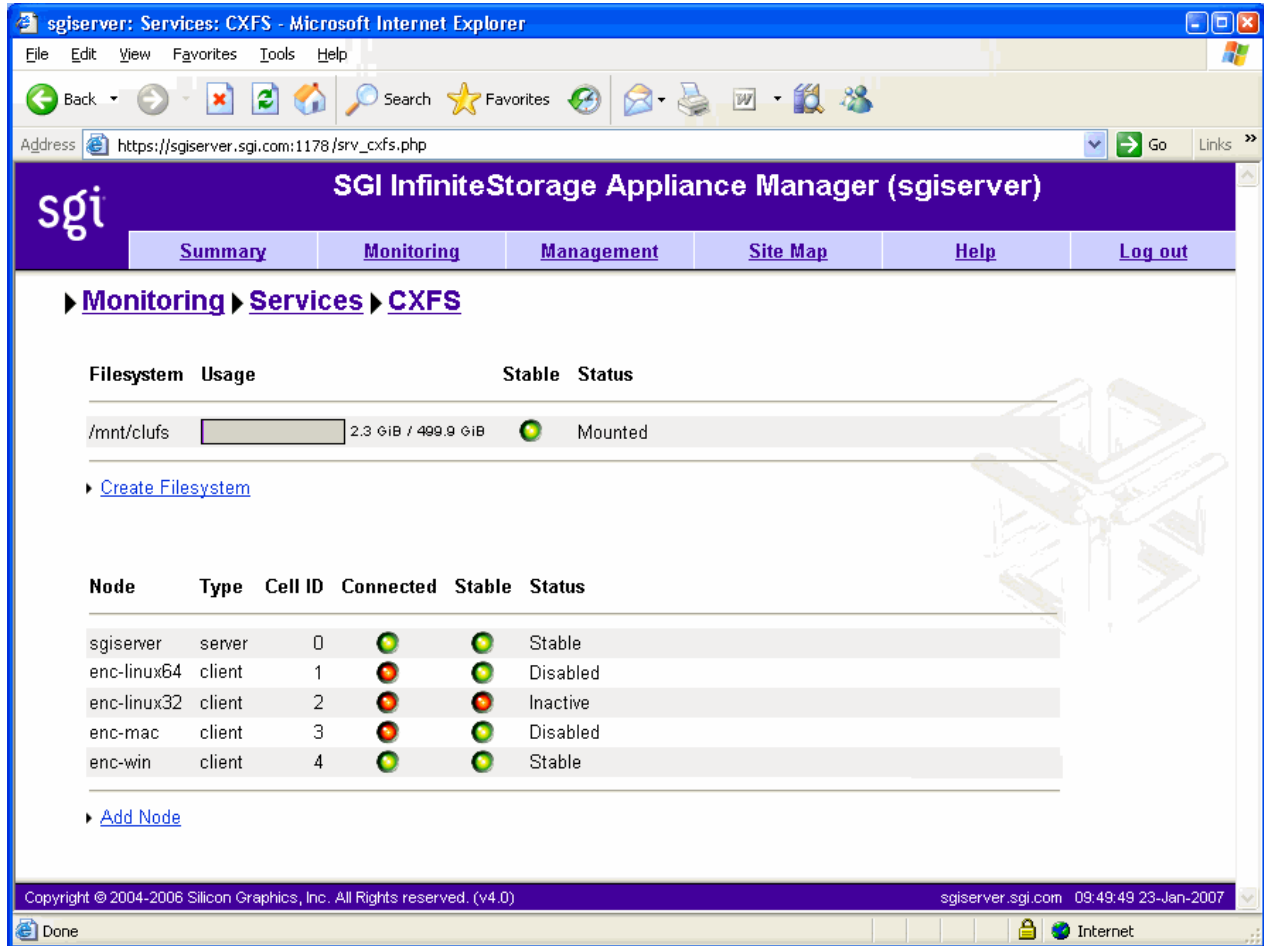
sgiserver: Services: CXFS - Microsoft Internet Explorer

File Edit View Favorites Tools Help

Back Search Favorites

Address https://sgiserver.sgi.com:1178/srv_cxfs.php Go Links

sgi

SGI InfiniteStorage Appliance Manager (sgiserver)

Summary | Monitoring | Management | Site Map | Help | Log out

Monitoring ▸ Services ▸ CXFS

| Filesystem | Usage | Stable | Status |
|---|---|---|---|
| /mnt/clufs | 2.3 GiB / 499.9 GiB | | Mounted |

Create Filesystem

| Node | Type | Cell ID | Connected | Stable | Status |
|---|---|---|---|---|---|
| sgiserver | server | 0 | | | Stable |
| enc-linux64 | client | 1 | | | Disabled |
| enc-linux32 | client | 2 | | | Inactive |
| enc-mac | client | 3 | | | Disabled |
| enc-win | client | 4 | | | Stable |

Add Node

Copyright © 2004-2006 Silicon Graphics, Inc. All Rights reserved. (v4.0)

sgiserver.sgi.com 09:49:49 23-Jan-2007

Done

Internet